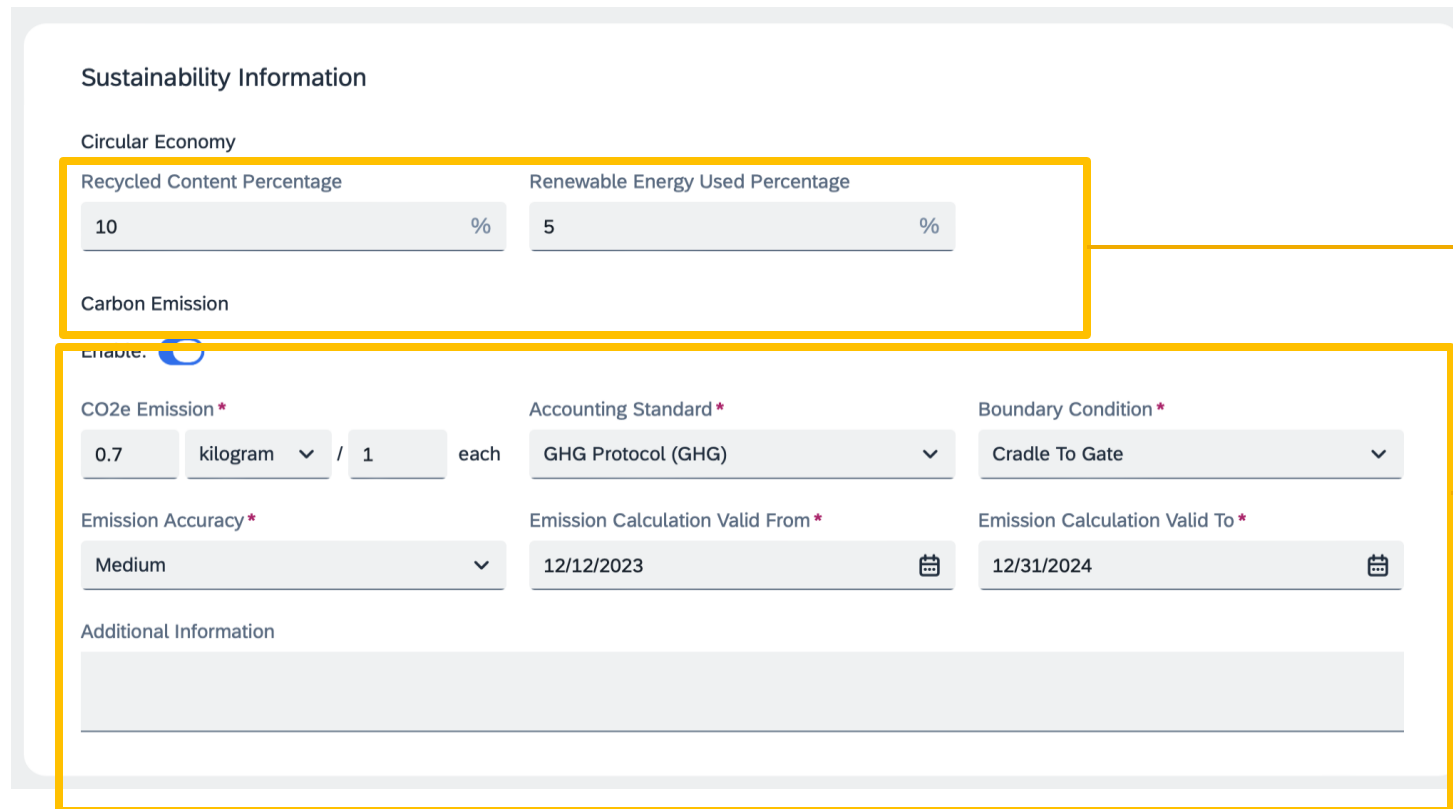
Sustainability Information

Circular Economy

Recycled Content Percentage
10 %

Renewable Energy Used Percentage
5 %

Carbon Emission

Enable:

CO2e Emission*
0.7 kilogram / 1 each

Accounting Standard*
GHG Protocol (GHG)

Boundary Condition*
Cradle To Gate

Emission Accuracy*
Medium

Emission Calculation Valid From*
12/12/2023

Emission Calculation Valid To*
12/31/2024

Additional Information